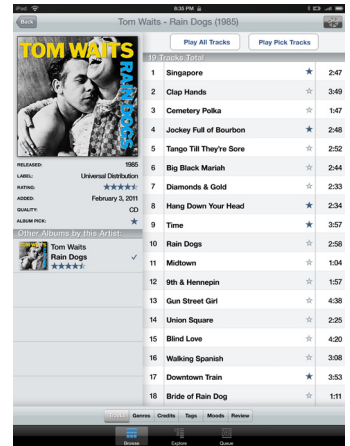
iPod 8:35 PM

Back

Tom Waits - Rain Dogs (1985)

TOM WAITS

RAIN DOGS

Play All Tracks

Play Pick Tracks

19 Tracks Total

| | | | |
|---|---|---|---|
| 1 | Singapore | ★ | 2:47 |
| 2 | Clap Hands | ☆ | 3:49 |
| 3 | Cemetery Polka | ☆ | 1:47 |
| 4 | Jockey Full of Bourbon | ★ | 2:48 |
| 5 | Tango Till They're Sore | ☆ | 2:52 |
| 6 | Big Black Mariah | ☆ | 2:44 |
| 7 | Diamonds & Gold | ☆ | 2:33 |
| 8 | Hang Down Your Head | ★ | 2:34 |
| 9 | Time | ★ | 3:57 |
| 10 | Rain Dogs | ☆ | 2:58 |
| 11 | Midtown | ☆ | 1:04 |
| 12 | 9th & Hennepin | ☆ | 1:57 |
| 13 | Gun Street Girl | ☆ | 4:38 |
| 14 | Union Square | ☆ | 2:25 |
| 15 | Blind Love | ☆ | 4:20 |
| 16 | Walking Spanish | ☆ | 3:08 |
| 17 | Downtown Train | ★ | 3:53 |
| 18 | Bride of Rain Dog | ☆ | 1:11 |

RELEASED: 1985
LABEL: Universal Distribution
RATING: ★★★★
ADDED: February 3, 2011
QUALITY: CD
ALBUM PICK: ★

Other Albums by this Artist...

Tom Waits
Rain Dogs
★★★★ ✓

Tracks Genres Credits Tags Moods Review

Browse Explore Queue